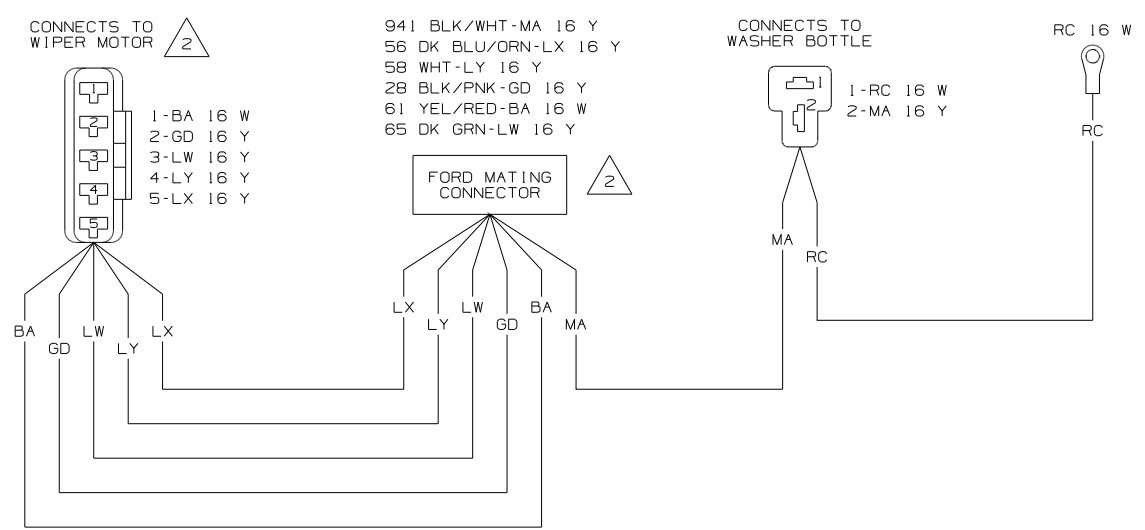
CONNECTS TO WIPER MOTOR 2

1
2
3
4
5

1-BA 16 W
2-GD 16 Y
3-LW 16 Y
4-LY 16 Y
5-LX 16 Y

941 BLK/WHT-MA 16 Y
56 DK BLU/ORN-LX 16 Y
58 WHT-LY 16 Y
28 BLK/PNK-GD 16 Y
61 YEL/RED-BA 16 W
65 DK GRN-LW 16 Y

FORD MATING CONNECTOR

2

CONNECTS TO WASHER BOTTLE

1
2

1-RC 16 W
2-MA 16 Y

RC 16 W

RC

MA

RC

BA GD LW LY LX

LX LY LW GD BA MA